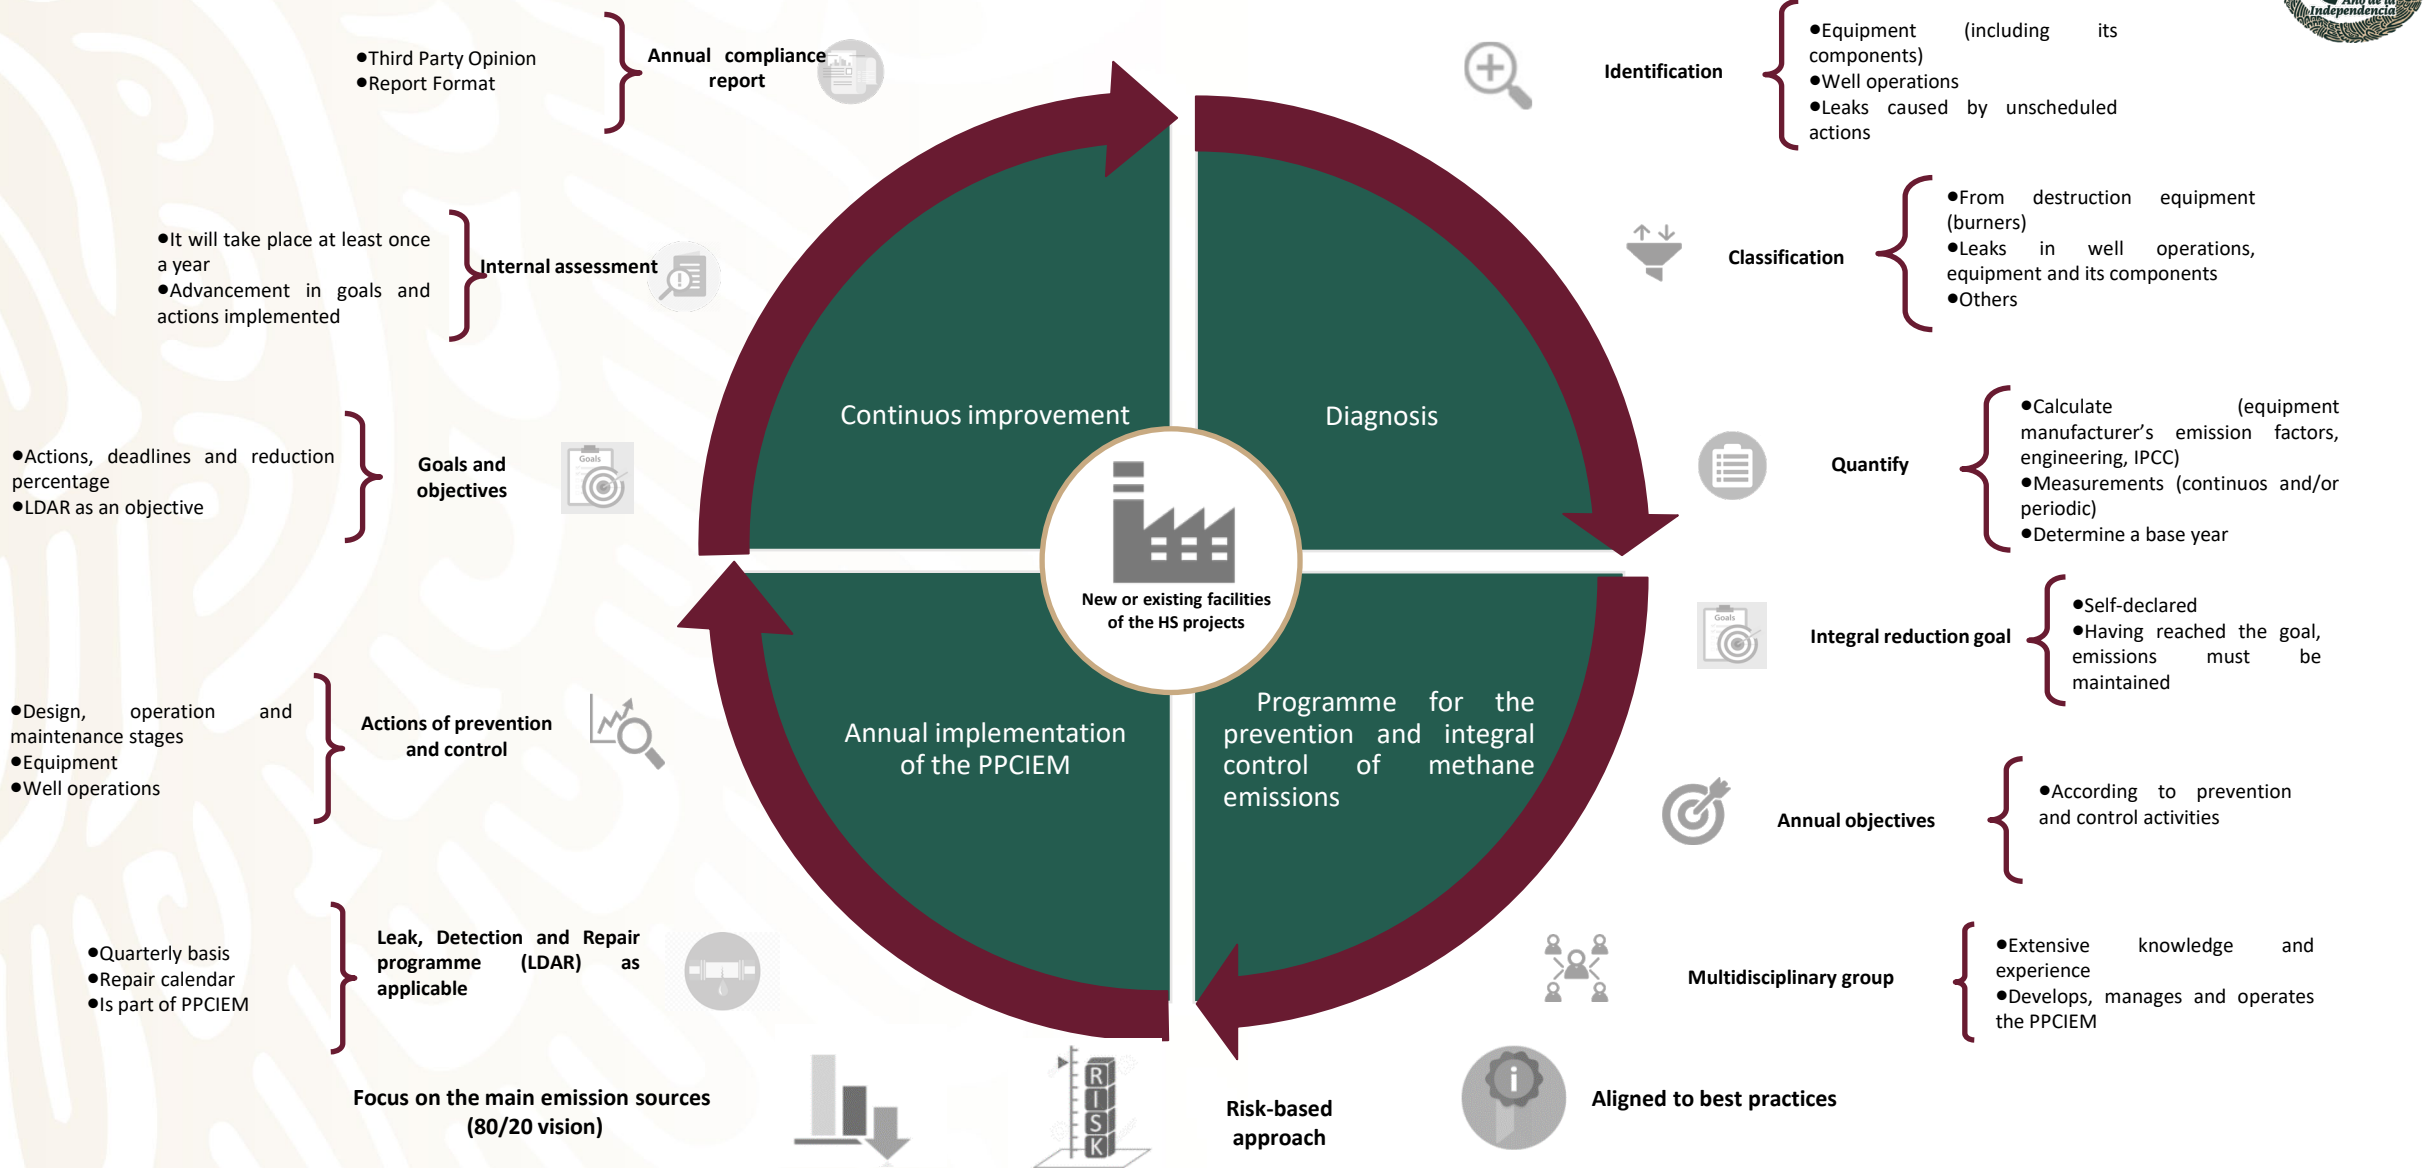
Año de la Independencia

•Third Party Opinion
•Report Format

Annual compliance report

•It will take place at least once a year
•Advancement in goals and actions implemented

Internal assessment

•Actions, deadlines and reduction percentage
•LDAR as an objective

Goals and objectives

Goals

•Design, operation and maintenance stages
•Equipment
•Well operations

Actions of prevention and control

•Quarterly basis
•Repair calendar
•Is part of PPCIEM

Leak, Detection and Repair programme (LDAR) as applicable

Focus on the main emission sources (80/20 vision)

RISK

Risk-based approach

Aligned to best practices

Identification

•Equipment (including its components)
•Well operations
•Leaks caused by unscheduled actions

Classification

•From destruction equipment (burners)
•Leaks in well operations, equipment and its components
•Others

Quantify

•Calculate (equipment manufacturer's emission factors, engineering, IPCC)
•Measurements (continuos and/or periodic)
•Determine a base year

Integral reduction goal

Goals

•Self-declared
•Having reached the goal, emissions must be maintained

Annual objectives

•According to prevention and control activities

Multidisciplinary group

•Extensive knowledge and experience
•Develops, manages and operates the PPCIEM

Continuos improvement

Diagnosis

New or existing facilities of the HS projects

Annual implementation of the PPCIEM

Programme for the prevention and integral control of methane emissions